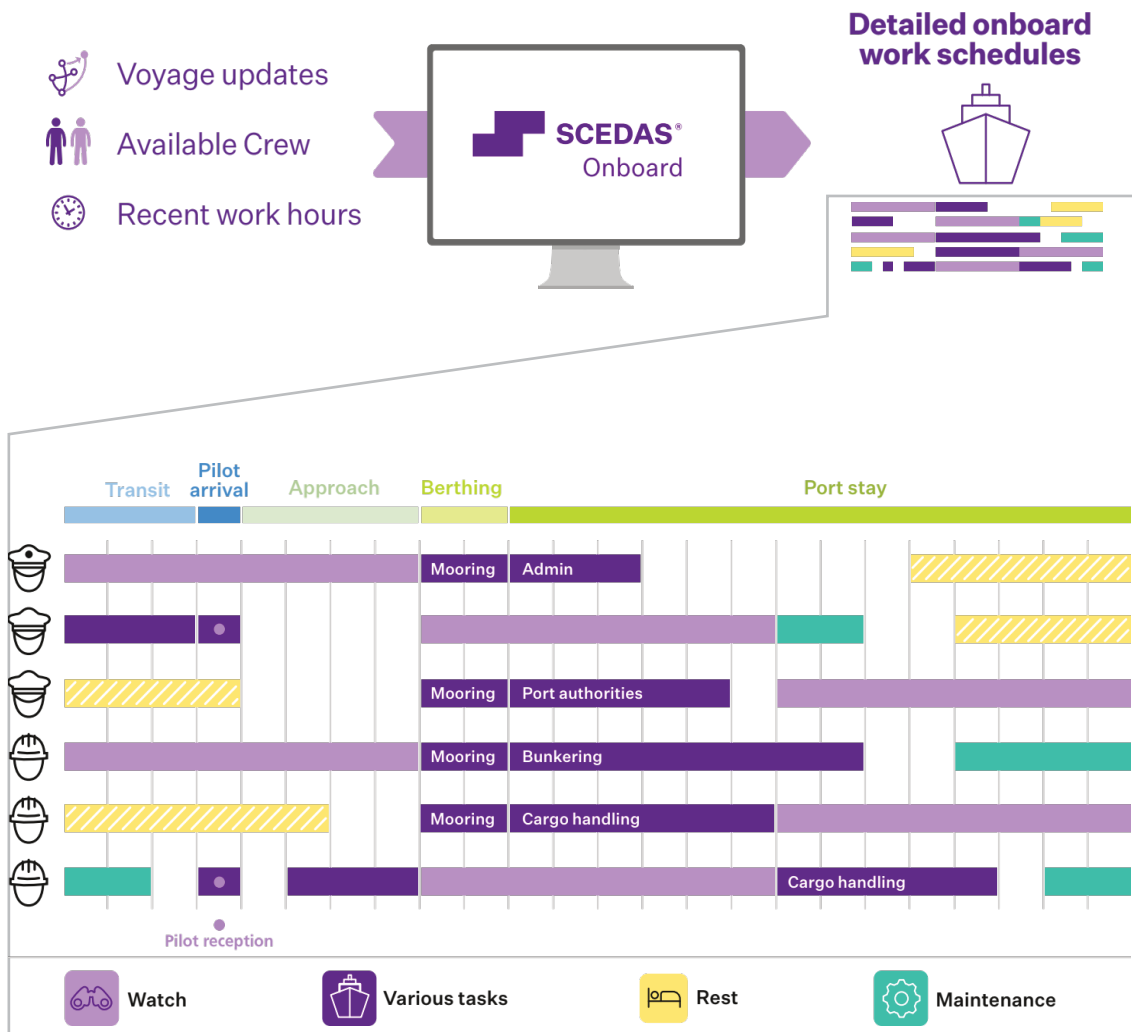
Voyage updates

Available Crew

Recent work hours

SCEDAS®
Onboard

Detailed onboard work schedules

Transit

Pilot arrival

Approach

Berthing

Port stay

Mooring

Admin

Mooring

Port authorities

Mooring

Bunkering

Mooring

Cargo handling

Cargo handling

Pilot reception

Watch

Various tasks

Rest

Maintenance